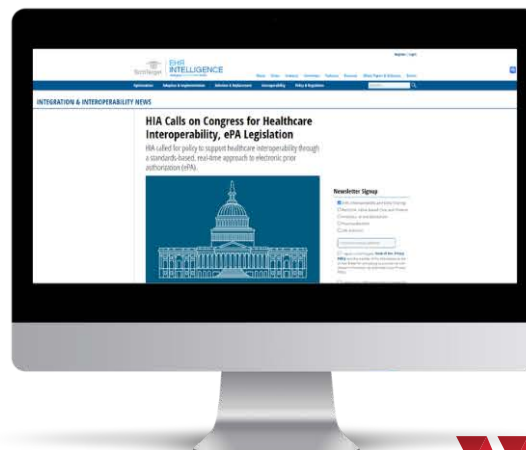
EHR INTELLIGENCE

INTEGRATION & INTEROPERABILITY NEWS

HIA Calls on Congress for Healthcare Interoperability, ePA Legislation

HIA called for policy to support healthcare interoperability through a standards-based, real-time approach to electronic prior authorization (ePA).

Newsletter Signup